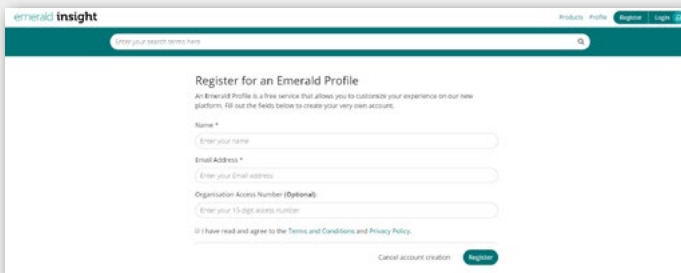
emerald insight

Products Profile Register Login

Enter your search terms here

Register for an Emerald Profile

An Emerald Profile is a free service that allows you to customize your experience on our new platform. Fill out the fields below to create your very own account.

Name *

Enter your name

Email Address *

Enter your Email address

Organisation Access Number (Optional)

Enter your 15 digit access number

I have read and agree to the Terms and Conditions and Privacy Policy.

Cancel account creation Register